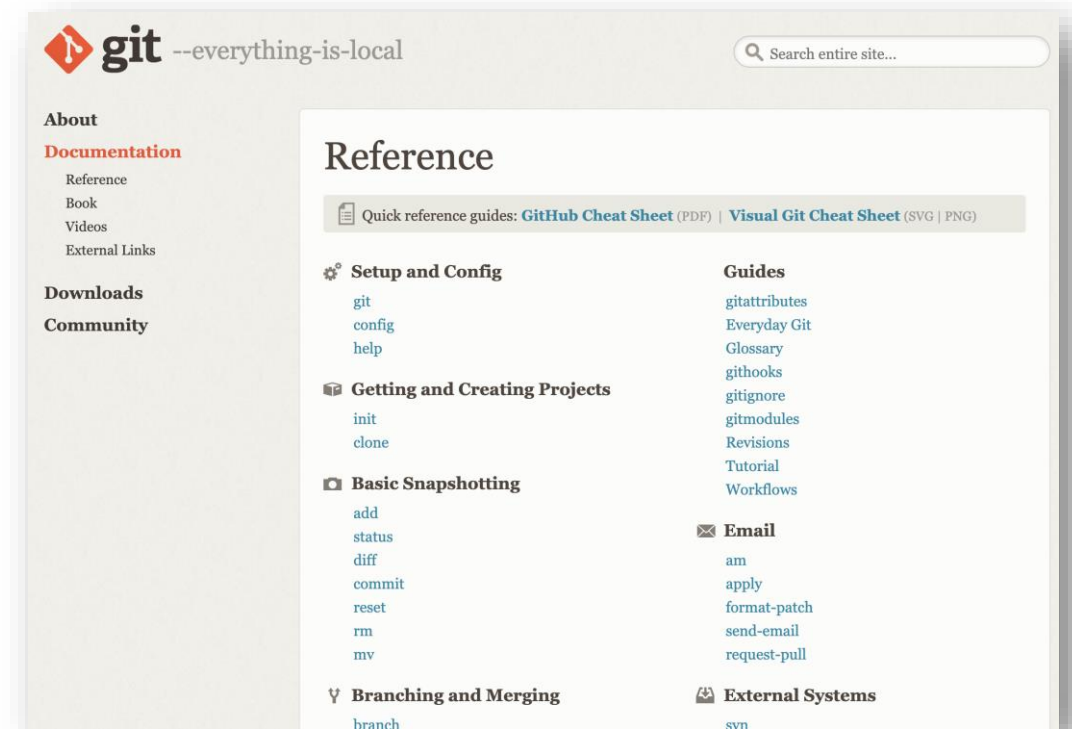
git --everything-is-local

Search entire site...

About
Documentation
Reference
Book
Videos
External Links
Downloads
Community

Reference

Quick reference guides: GitHub Cheat Sheet (PDF) | Visual Git Cheat Sheet (SVG | PNG)

Setup and Config
git
config
help

Getting and Creating Projects
init
clone

Basic Snapshotting
add
status
diff
commit
reset
rm
mv

Branching and Merging
branch

Guides
gitattributes
Everyday Git
Glossary
githooks
gitignore
gitmodules
Revisions
Tutorial
Workflows

Email
am
apply
format-patch
send-email
request-pull

External Systems
svn